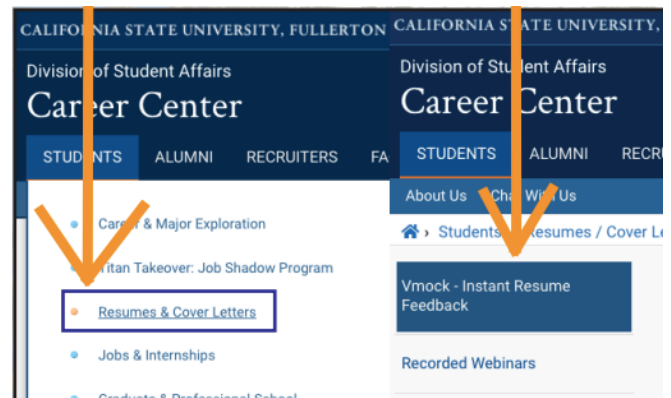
CALIFORNIA STATE UNIVERSITY, FULLERTON

Division of Student Affairs
Career Center

STUDENTS ALUMNI RECRUITERS FA

Career & Major Exploration
Titan Takeover: Job Shadow Program
Resumes & Cover Letters
Jobs & Internships
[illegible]

CALIFORNIA STATE UNIVERSITY, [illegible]

Division of Student Affairs
Career Center

STUDENTS ALUMNI RECRU

About Us Chat With Us

Students › Resumes / Cover Le

Vmock - Instant Resume Feedback

Recorded Webinars